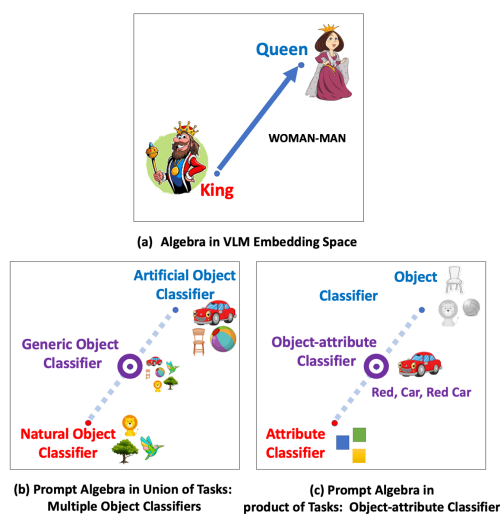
Queen

WOMAN-MAN

King

(a) Algebra in VLM Embedding Space

Artificial Object Classifier

Generic Object Classifier

Natural Object Classifier

(b) Prompt Algebra in Union of Tasks: Multiple Object Classifiers

Object

Classifier

Object-attribute Classifier

Red, Car, Red Car

Attribute Classifier

(c) Prompt Algebra in product of Tasks: Object-attribute Classifier